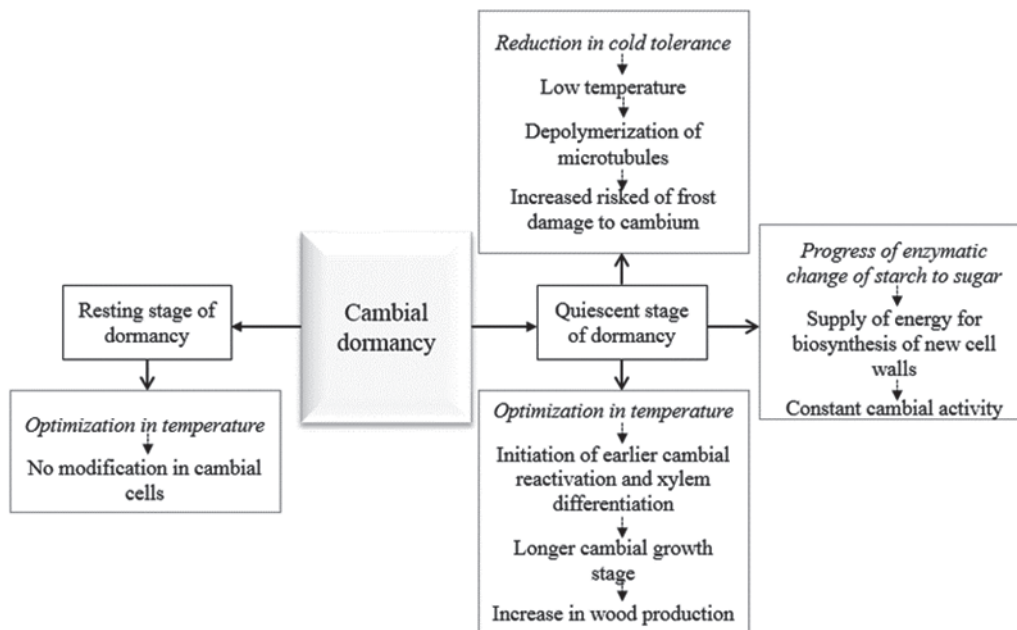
Cambial dormancy

Resting stage of dormancy

Optimization in temperature

No modification in cambial cells

Quiescent stage of dormancy

Reduction in cold tolerance

Low temperature

Depolymerization of microtubules

Increased risked of frost damage to cambium

Progress of enzymatic change of starch to sugar

Supply of energy for biosynthesis of new cell walls

Constant cambial activity

Optimization in temperature

Initiation of earlier cambial reactivation and xylem differentiation

Longer cambial growth stage

Increase in wood production